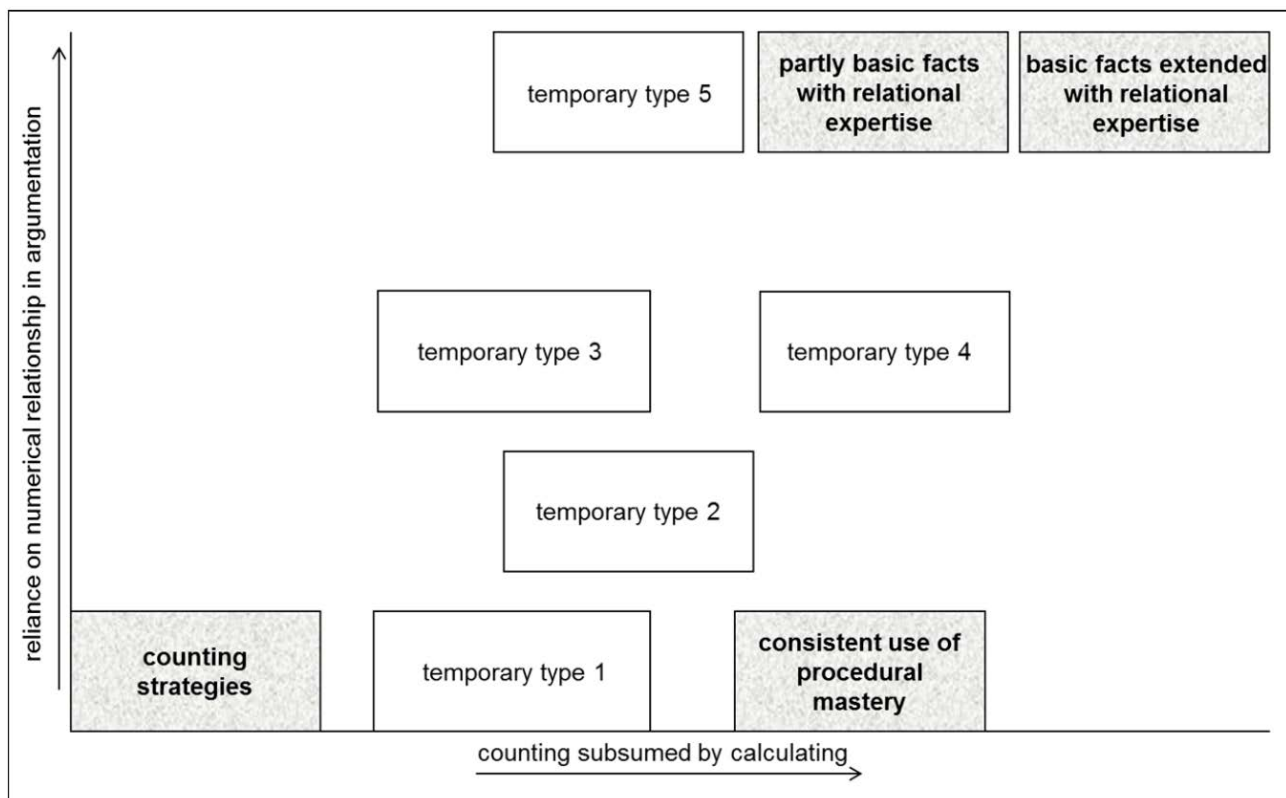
reliance on numerical relationship in argumentation

temporary type 5

partly basic facts with relational expertise

basic facts extended with relational expertise

temporary type 3

temporary type 4

temporary type 2

counting strategies

temporary type 1

consistent use of procedural mastery

counting subsumed by calculating